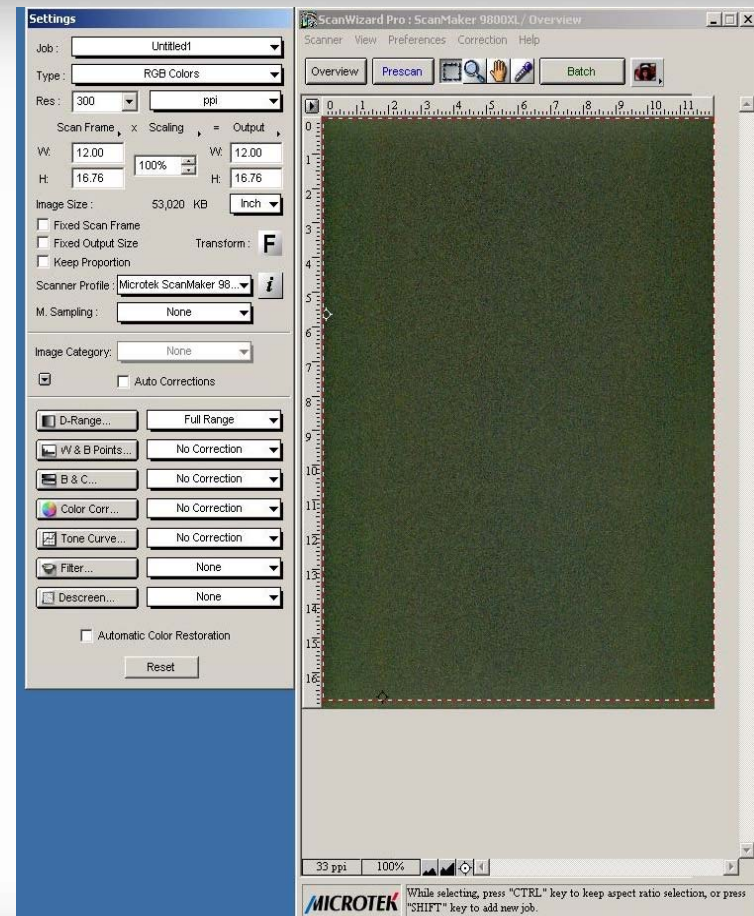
Settings

Job : Untitled1
Type : RGB Colors
Res : 300 ppi
Scan Frame x Scaling = Output
W: 12.00 100% W: 12.00
H: 16.76 H: 16.76
Image Size : 53,020 KB Inch
Fixed Scan Frame
Fixed Output Size Transform : F
Keep Proportion
Scanner Profile : Microtek ScanMaker 98... i
M. Sampling : None

Image Category: None
Auto Corrections

D-Range... Full Range
W & B Points... No Correction
B & C... No Correction
Color Corr... No Correction
Tone Curve... No Correction
Filter... None
Descreen... None

Automatic Color Restoration

Reset

ScanWizard Pro : ScanMaker 9800XL/ Overview
Scanner View Preferences Correction Help
Overview Prescan Batch

0 1 2 3 4 5 6 7 8 9 10 11
0 1 2 3 4 5 6 7 8 9 10 11 12 13 14 15 16

33 ppi 100%

MICROTEK While selecting, press "CTRL" key to keep aspect ratio selection, or press "SHIFT" key to add new job.